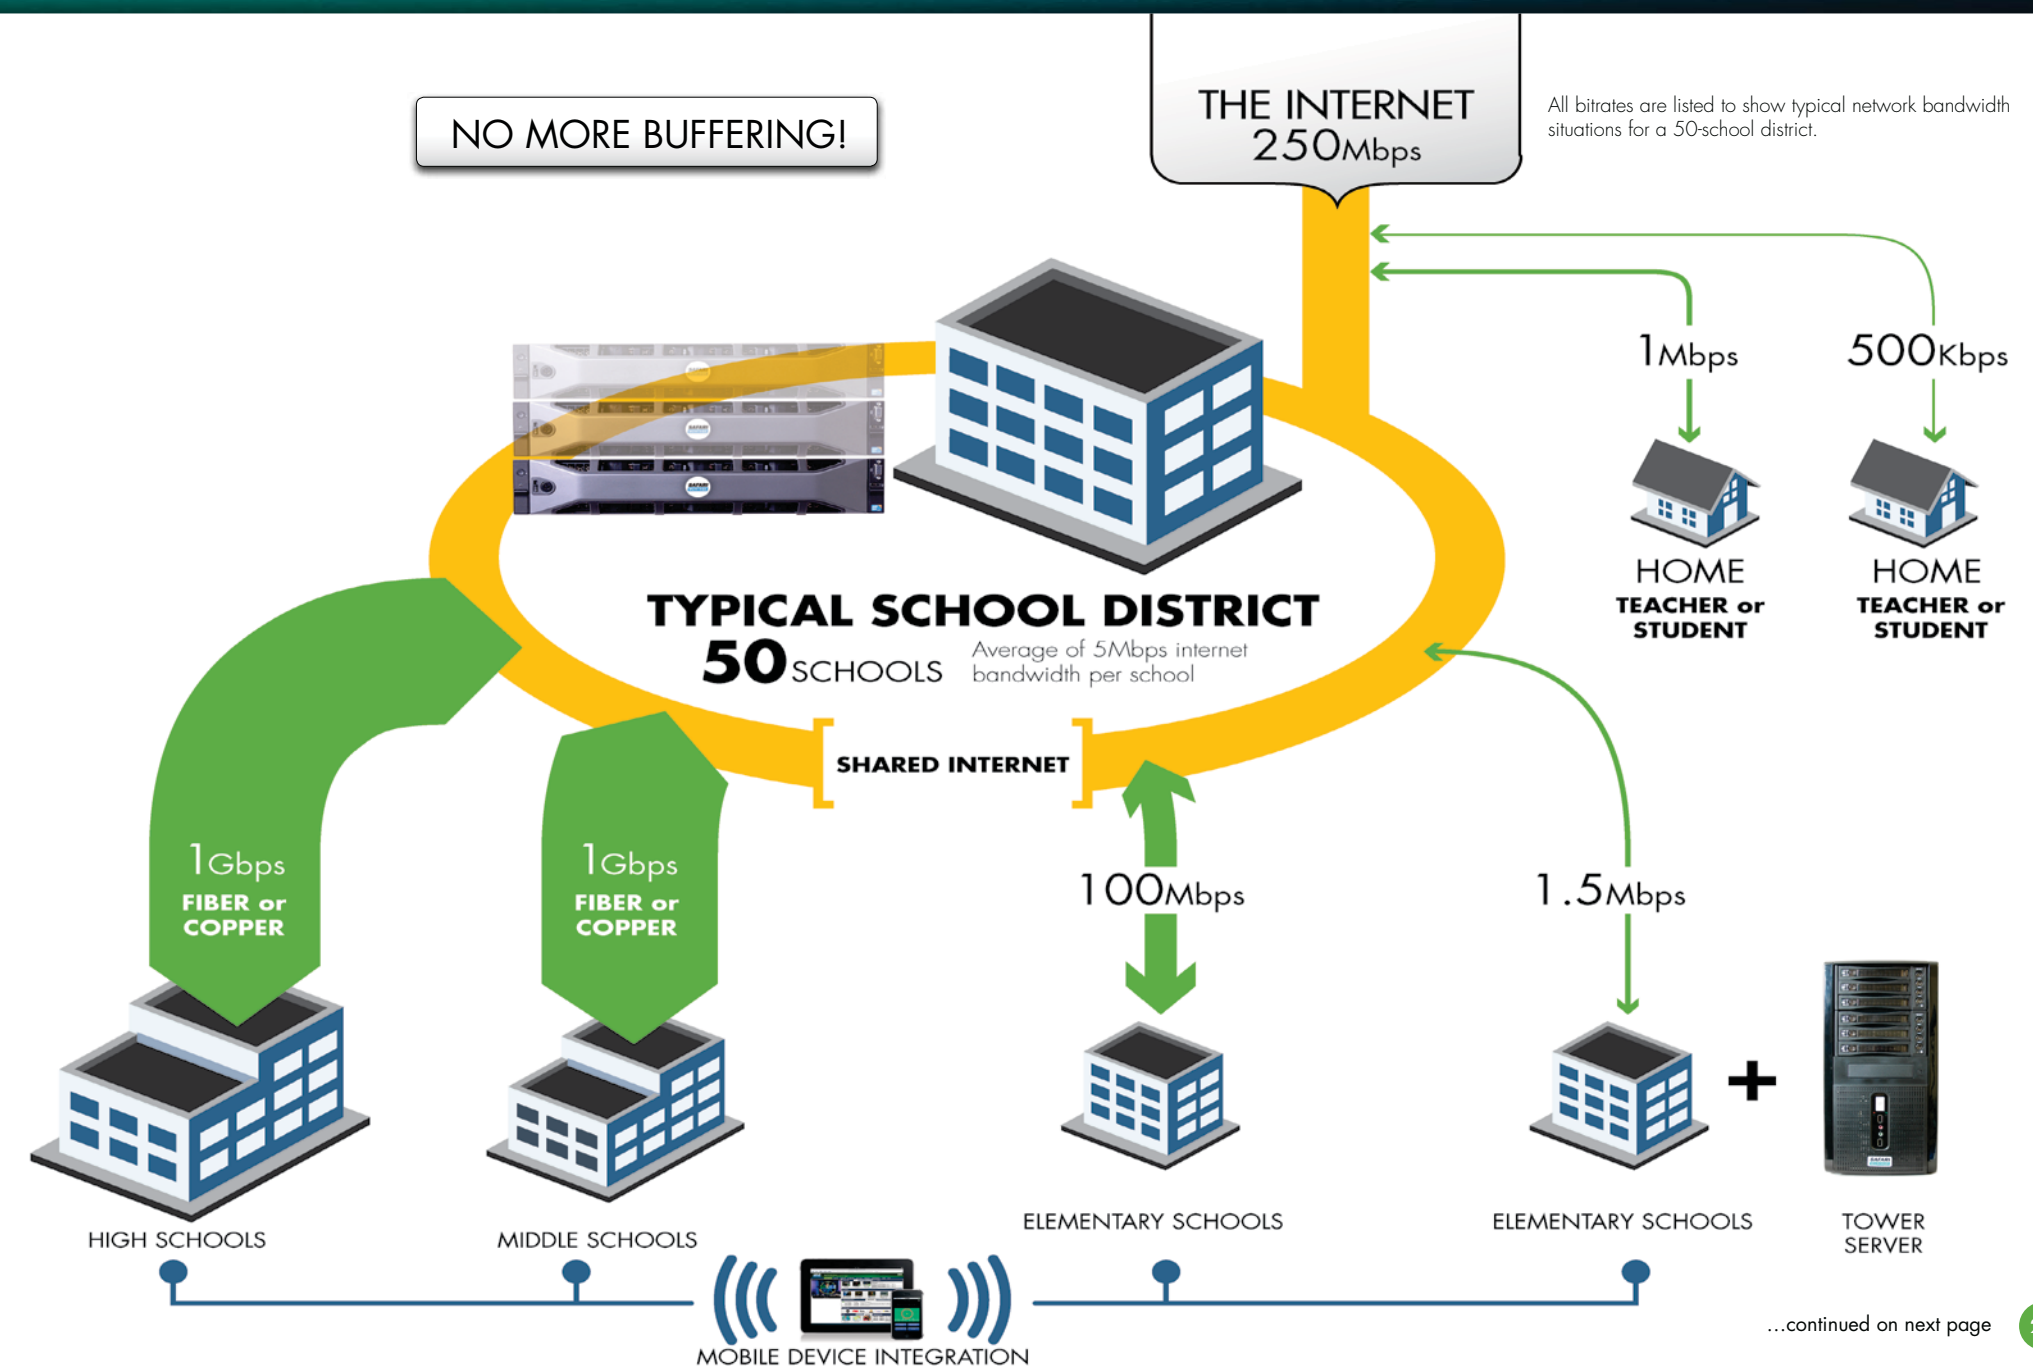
NO MORE BUFFERING!

THE INTERNET
250Mbps

All bitrates are listed to show typical network bandwidth situations for a 50-school district.

1Mbps

500Kbps

HOME
TEACHER or STUDENT

HOME
TEACHER or STUDENT

TYPICAL SCHOOL DISTRICT
50 SCHOOLS
Average of 5Mbps internet bandwidth per school

SHARED INTERNET

1Gbps
FIBER or COPPER

1Gbps
FIBER or COPPER

100Mbps

1.5Mbps

+

HIGH SCHOOLS

MIDDLE SCHOOLS

ELEMENTARY SCHOOLS

ELEMENTARY SCHOOLS

TOWER SERVER

MOBILE DEVICE INTEGRATION

...continued on next page